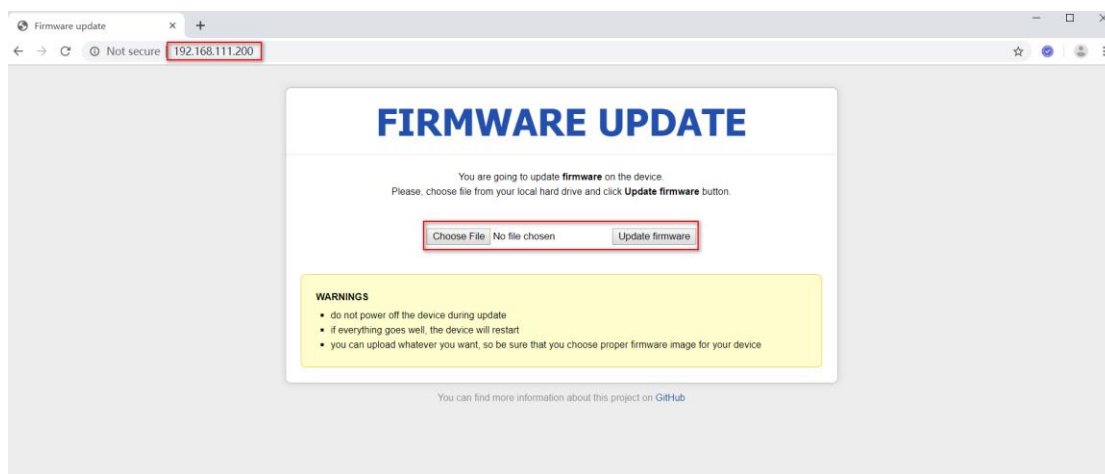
Firmware update × +

Not secure 192.168.111.200

FIRMWARE UPDATE

You are going to update **firmware** on the device.
Please, choose file from your local hard drive and click **Update firmware** button.

Choose File No file chosen Update firmware

WARNINGS
- do not power off the device during update
- if everything goes well, the device will restart
- you can upload whatever you want, so be sure that you choose proper firmware image for your device

You can find more information about this project on GitHub